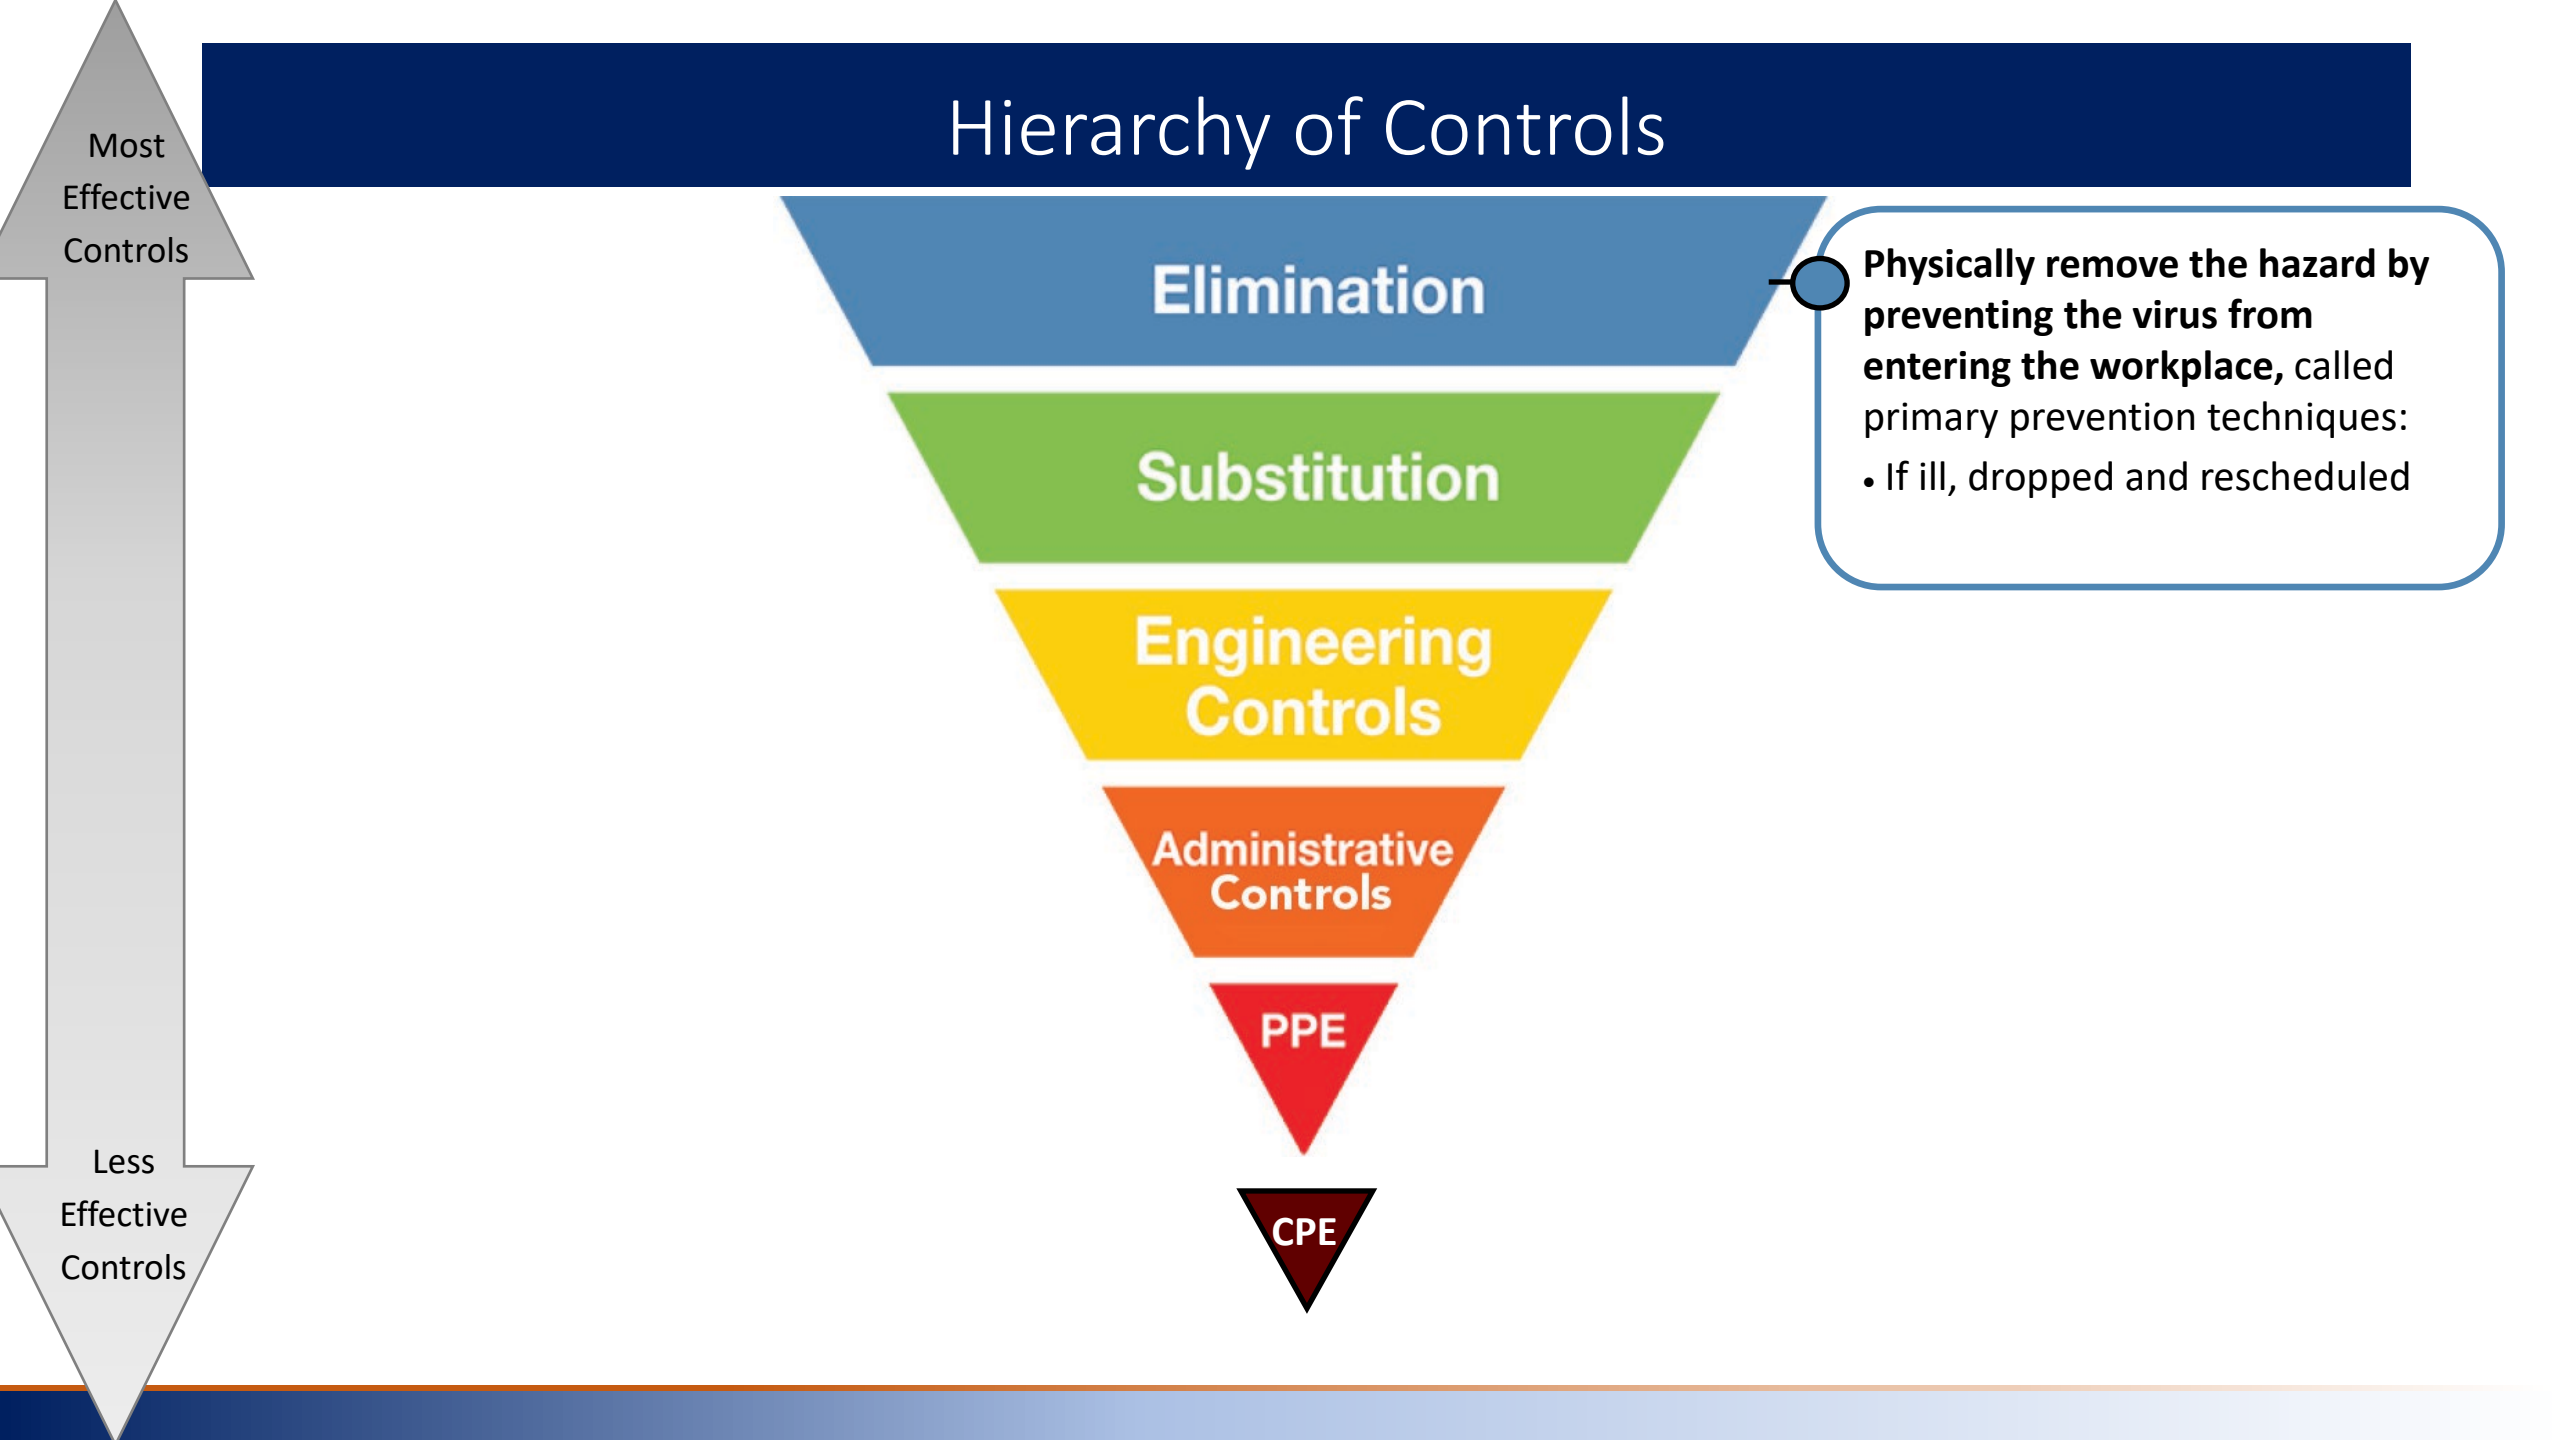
Hierarchy of Controls

Most Effective Controls

Elimination

Substitution

Engineering Controls

Administrative Controls

PPE

CPE

Less Effective Controls

**Physically remove the hazard by preventing the virus from entering the workplace,** called primary prevention techniques:

• If ill, dropped and rescheduled